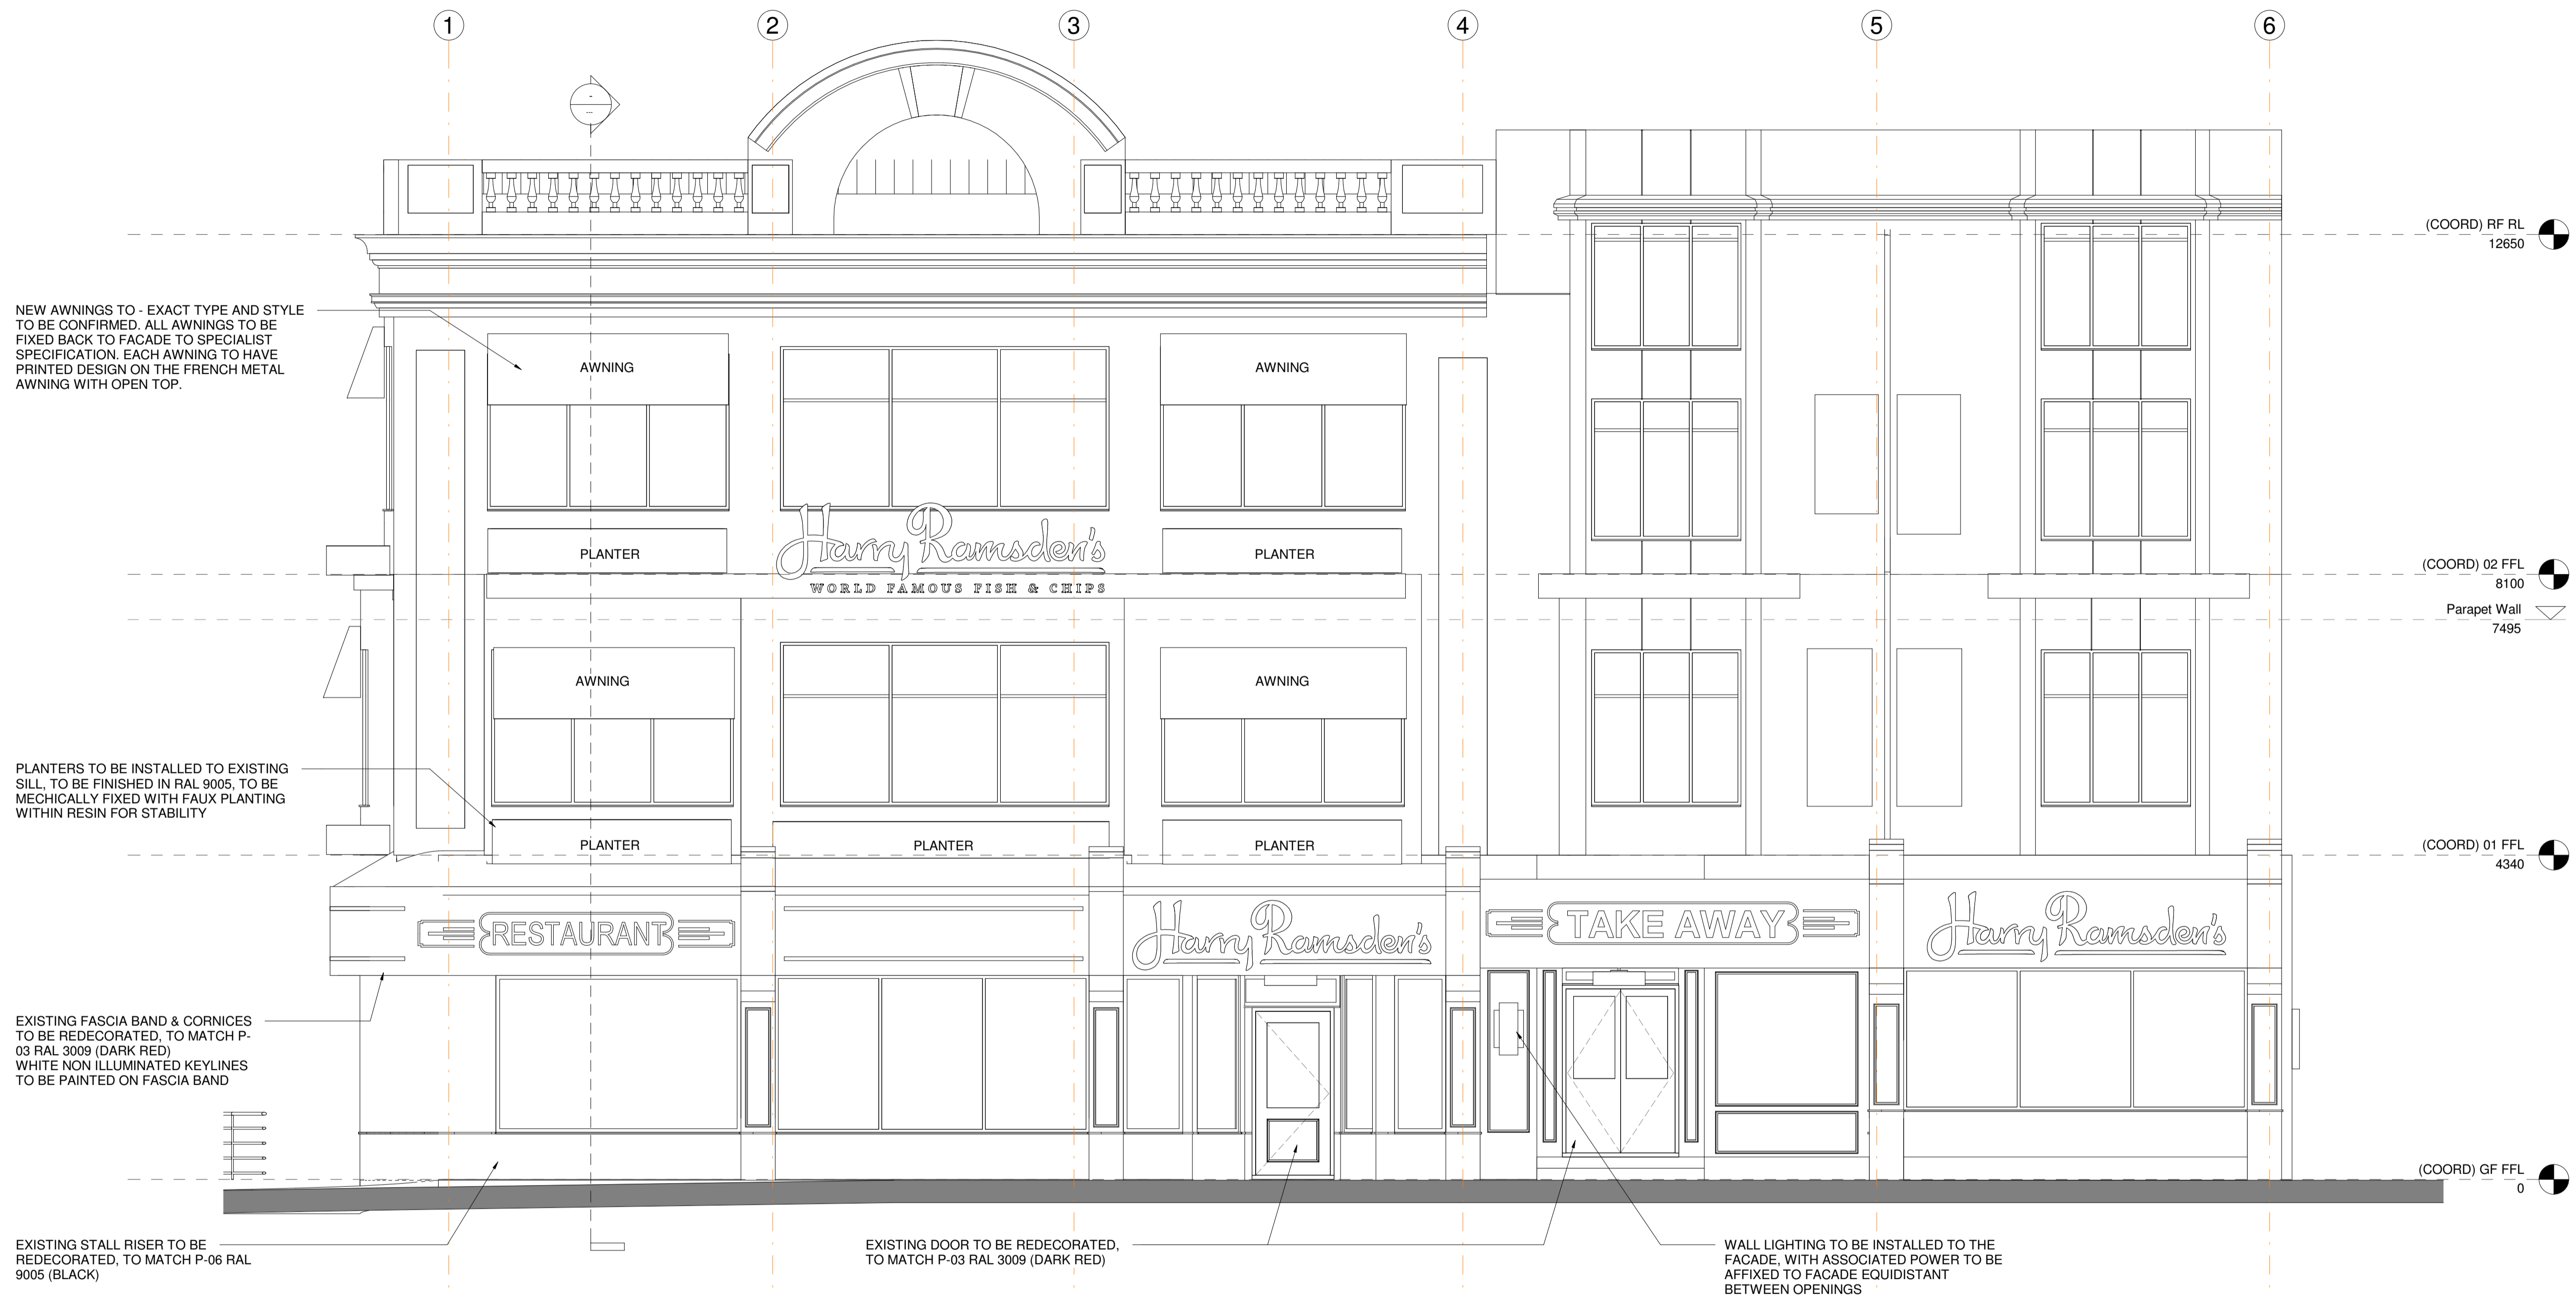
1 2 3 4 5 6

(COORD) RF RL
12650

NEW AWNINGS TO - EXACT TYPE AND STYLE TO BE CONFIRMED. ALL AWNINGS TO BE FIXED BACK TO FACADE TO SPECIALIST SPECIFICATION. EACH AWNING TO HAVE PRINTED DESIGN ON THE FRENCH METAL AWNING WITH OPEN TOP.

AWNING

AWNING

PLANTER

Harry Ramsden's
WORLD FAMOUS FISH & CHIPS

PLANTER

(COORD) 02 FFL
8100

Parapet Wall
7495

AWNING

AWNING

PLANTERS TO BE INSTALLED TO EXISTING SILL, TO BE FINISHED IN RAL 9005, TO BE MECHICALLY FIXED WITH FAUX PLANTING WITHIN RESIN FOR STABILITY

PLANTER

PLANTER

PLANTER

(COORD) 01 FFL
4340

RESTAURANT

Harry Ramsden's

TAKE AWAY

Harry Ramsden's

EXISTING FASCIA BAND & CORNICES TO BE REDECORATED, TO MATCH P-03 RAL 3009 (DARK RED)
WHITE NON ILLUMINATED KEYLINES TO BE PAINTED ON FASCIA BAND

(COORD) GF FFL
0

EXISTING STALL RISER TO BE REDECORATED, TO MATCH P-06 RAL 9005 (BLACK)

EXISTING DOOR TO BE REDECORATED, TO MATCH P-03 RAL 3009 (DARK RED)

WALL LIGHTING TO BE INSTALLED TO THE FACADE, WITH ASSOCIATED POWER TO BE AFFIXED TO FACADE EQUIDISTANT BETWEEN OPENINGS